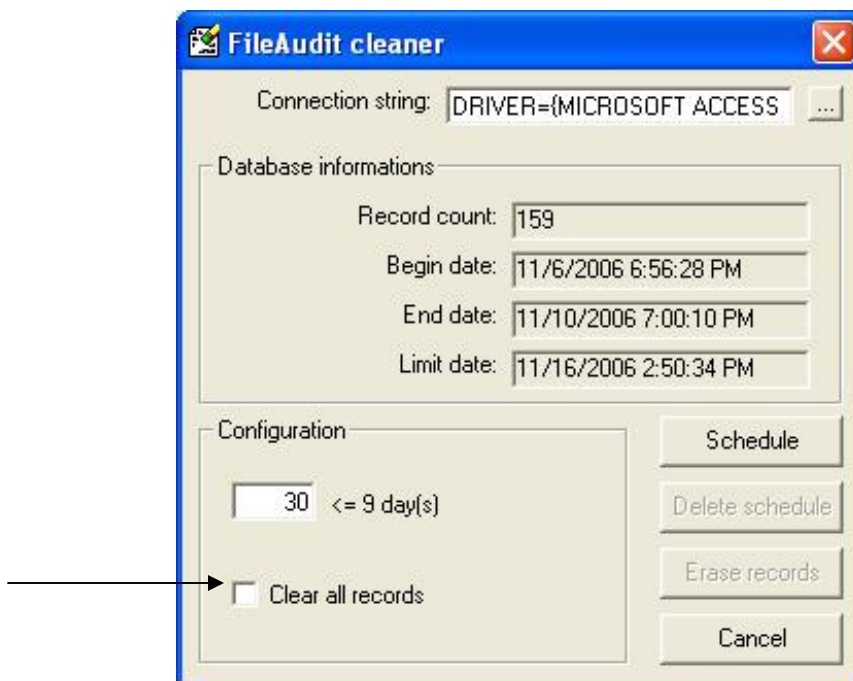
FileAudit cleaner

Connection string: DRIVER={MICROSOFT ACCESS ...

Database informations

Record count: 159

Begin date: 11/6/2006 6:56:28 PM

End date: 11/10/2006 7:00:10 PM

Limit date: 11/16/2006 2:50:34 PM

Configuration

30 <= 9 day(s)

Clear all records

Schedule

Delete schedule

Erase records

Cancel